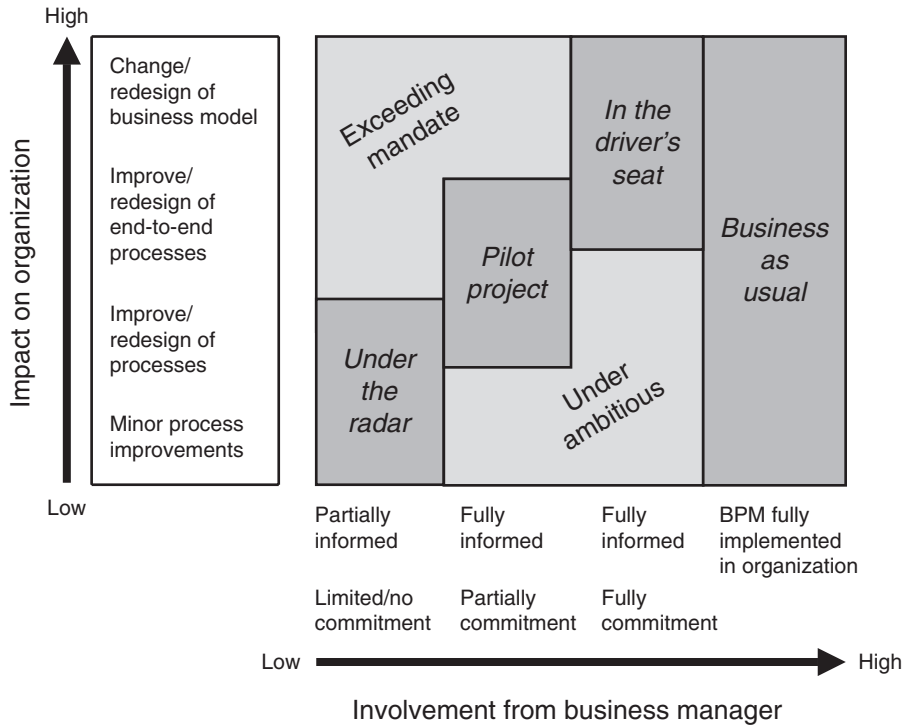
High

Impact on organization

Change/ redesign of business model

Improve/ redesign of end-to-end processes

Improve/ redesign of processes

Minor process improvements

Low

Exceeding mandate

In the driver's seat

Pilot project

Business as usual

Under the radar

Under ambitious

Partially informed

Fully informed

Fully informed

BPM fully implemented in organization

Limited/no commitment

Partially commitment

Fully commitment

Low

High

Involvement from business manager